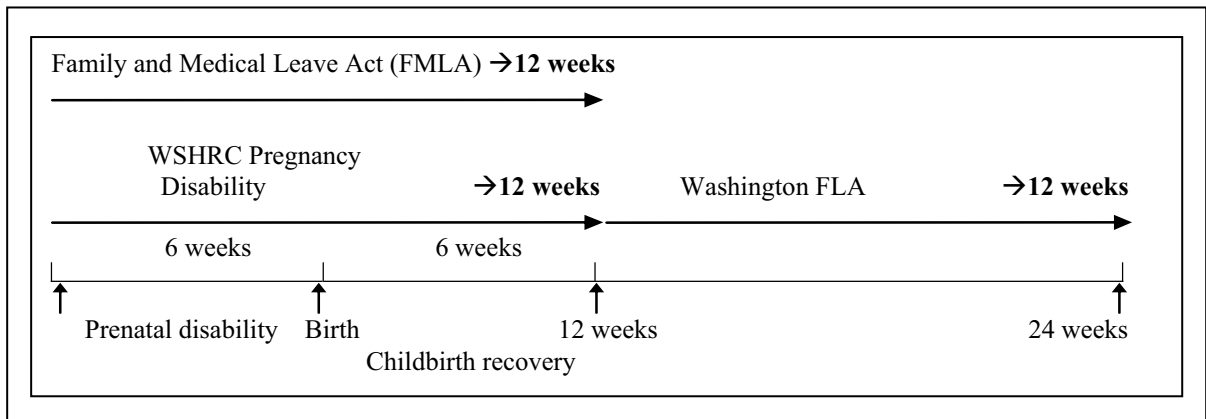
Family and Medical Leave Act (FMLA) →**12 weeks**

WSHRC Pregnancy Disability →**12 weeks**

Washington FLA →**12 weeks**

6 weeks

6 weeks

Prenatal disability

Birth

Childbirth recovery

12 weeks

24 weeks